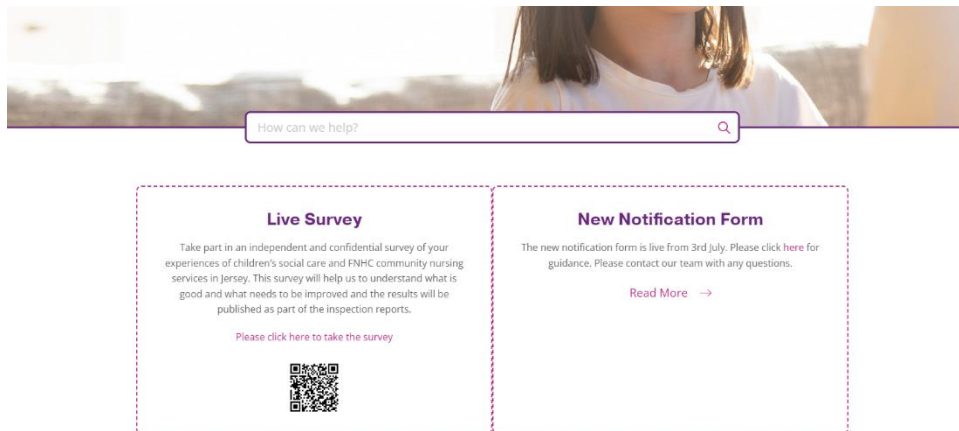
How can we help?

Live Survey

Take part in an independent and confidential survey of your experiences of children's social care and FNHC community nursing services in Jersey. This survey will help us to understand what is good and what needs to be improved and the results will be published as part of the inspection reports.

Please click here to take the survey

New Notification Form

The new notification form is live from 3rd July. Please click here for guidance. Please contact our team with any questions.

Read More →